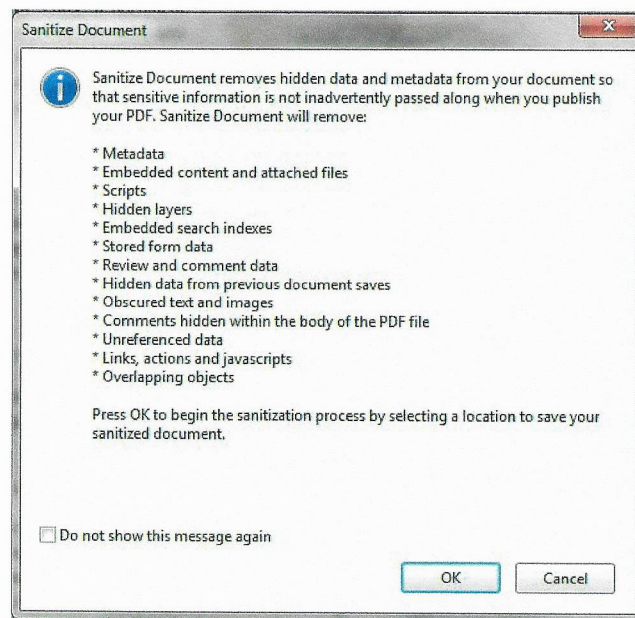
Sanitize Document

Sanitize Document removes hidden data and metadata from your document so that sensitive information is not inadvertently passed along when you publish your PDF. Sanitize Document will remove:

* Metadata
* Embedded content and attached files
* Scripts
* Hidden layers
* Embedded search indexes
* Stored form data
* Review and comment data
* Hidden data from previous document saves
* Obscured text and images
* Comments hidden within the body of the PDF file
* Unreferenced data
* Links, actions and javascripts
* Overlapping objects

Press OK to begin the sanitization process by selecting a location to save your sanitized document.

Do not show this message again

OK

Cancel